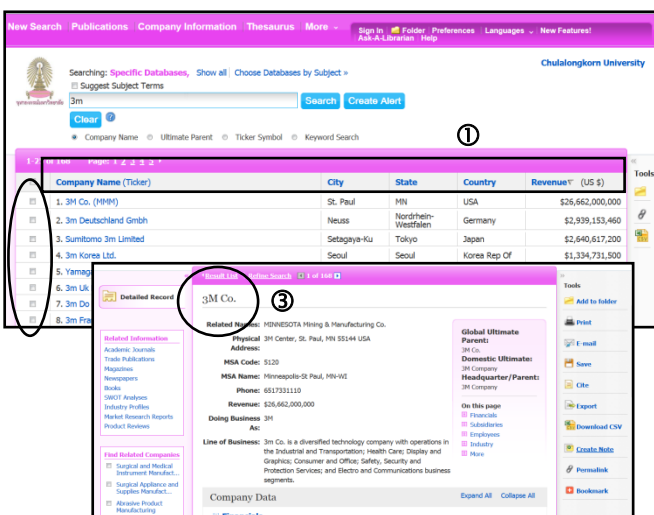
New Search | Publications | Company Information | Thesaurus | More

Sign In | Folder | Preferences | Languages | New Features! | Ask-A-Librarian | Help

Searching: Specific Databases, Show all | Choose Databases by Subject »

Chulalongkorn University

Suggest Subject Terms

3m

Search | Create Alert | Clear

Company Name | Ultimate Parent | Ticker Symbol | Keyword Search

①

1 - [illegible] of 168 | Page: 1 2 3 4 5 ›

| | Company Name (Ticker) | City | State | Country | Revenue (US $) |
|---|---|---|---|---|---|
| | 1. 3M Co. (MMM) | St. Paul | MN | USA | $26,662,000,000 |
| | 2. 3m Deutschland Gmbh | Neuss | Nordrhein-Westfalen | Germany | $2,939,153,460 |
| | 3. Sumitomo 3m Limited | Setagaya-Ku | Tokyo | Japan | $2,640,617,200 |
| | 4. 3m Korea Ltd. | Seoul | Seoul | Korea Rep Of | $1,334,731,500 |
| | 5. Yamag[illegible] | | | | |
| | 6. 3m Uk | | | | |
| | 7. 3m Do | | | | |
| | 8. 3m Fra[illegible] | | | | |

Tools

Result List | Refine Search | 1 of 168

Detailed Record

3M Co.

③

Related Names: MINNESOTA Mining & Manufacturing Co.

Physical Address: 3M Center, St. Paul, MN 55144 USA

MSA Code: 5120

MSA Name: Minneapolis-St Paul, MN-WI

Phone: 6517331110

Revenue: $26,662,000,000

Doing Business As: 3M

Line of Business: 3m Co. is a diversified technology company with operations in the Industrial and Transportation; Health Care; Display and Graphics; Consumer and Office; Safety, Security and Protection Services; and Electro and Communications business segments.

Global Ultimate Parent: 3M Co.
Domestic Ultimate: 3M Company
Headquarter/Parent: 3M Company

On this page
Financials
Subsidiaries
Employees
Industry
More

Related Information
Academic Journals
Trade Publications
Magazines
Newspapers
Books
SWOT Analyses
Industry Profiles
Market Research Reports
Product Reviews

Find Related Companies
Surgical and Medical Instrument Manufact...
Surgical Appliance and Supplies Manufact...
Abrasive Product Manufacturing

Company Data

Expand All | Collapse All

Tools
Add to folder
Print
E-mail
Save
Cite
Export
Download CSV
Create Note
Permalink
Bookmark